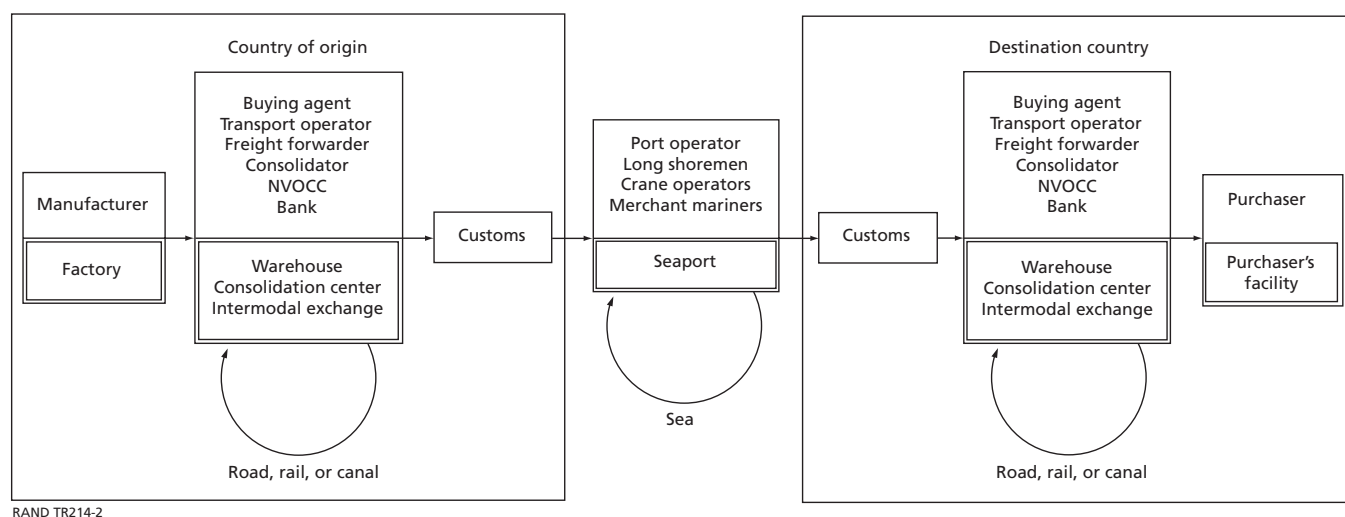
Country of origin

Manufacturer

Factory

Buying agent
Transport operator
Freight forwarder
Consolidator
NVOCC
Bank

Warehouse
Consolidation center
Intermodal exchange

Road, rail, or canal

Customs

Port operator
Long shoremen
Crane operators
Merchant mariners

Seaport

Sea

Customs

Destination country

Buying agent
Transport operator
Freight forwarder
Consolidator
NVOCC
Bank

Warehouse
Consolidation center
Intermodal exchange

Road, rail, or canal

Purchaser

Purchaser's facility

RAND TR214-2